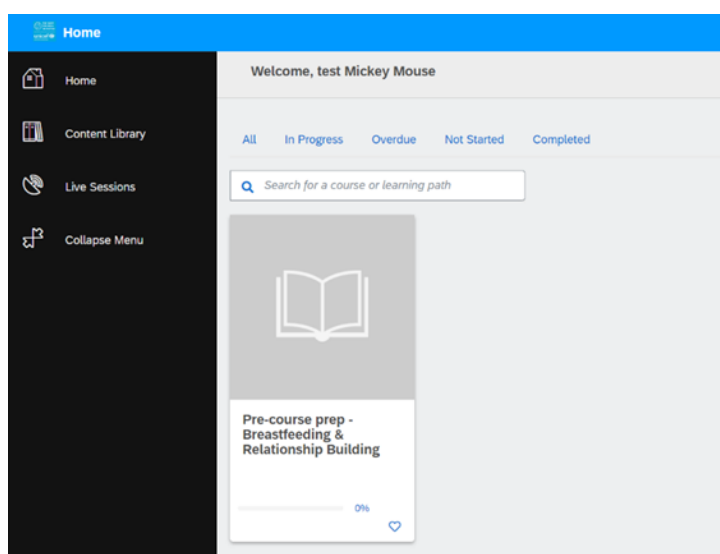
Home

Home

Content Library

Live Sessions

Collapse Menu

Welcome, test Mickey Mouse

All In Progress Overdue Not Started Completed

Search for a course or learning path

Pre-course prep - Breastfeeding & Relationship Building

0%